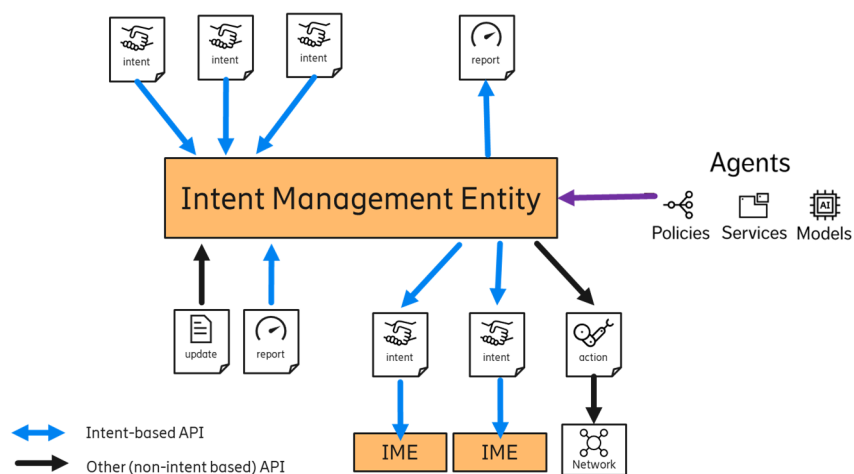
intent

intent

intent

report

Intent Management Entity

Agents

Policies

Services

AI

Models

update

report

intent

intent

action

IME

IME

Network

Intent-based API

Other (non-intent based) API